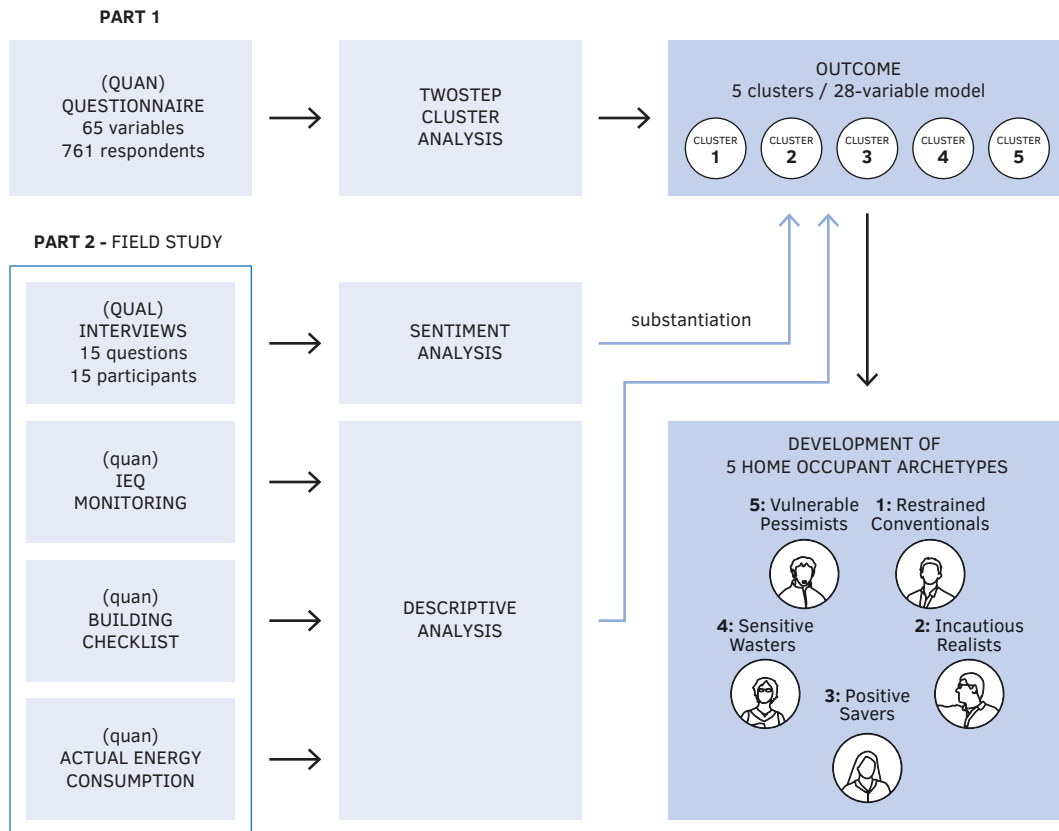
PART 1

(QUAN)
QUESTIONNAIRE
65 variables
761 respondents

TWOSTEP
CLUSTER
ANALYSIS

OUTCOME
5 clusters / 28-variable model

CLUSTER 1
CLUSTER 2
CLUSTER 3
CLUSTER 4
CLUSTER 5

PART 2 - FIELD STUDY

(QUAL)
INTERVIEWS
15 questions
15 participants

SENTIMENT
ANALYSIS

substantiation

(quan)
IEQ
MONITORING

(quan)
BUILDING
CHECKLIST

DESCRIPTIVE
ANALYSIS

(quan)
ACTUAL ENERGY
CONSUMPTION

DEVELOPMENT OF
5 HOME OCCUPANT ARCHETYPES

5: Vulnerable Pessimists
1: Restrained Conventionals
4: Sensitive Wasters
2: Incautious Realists
3: Positive Savers